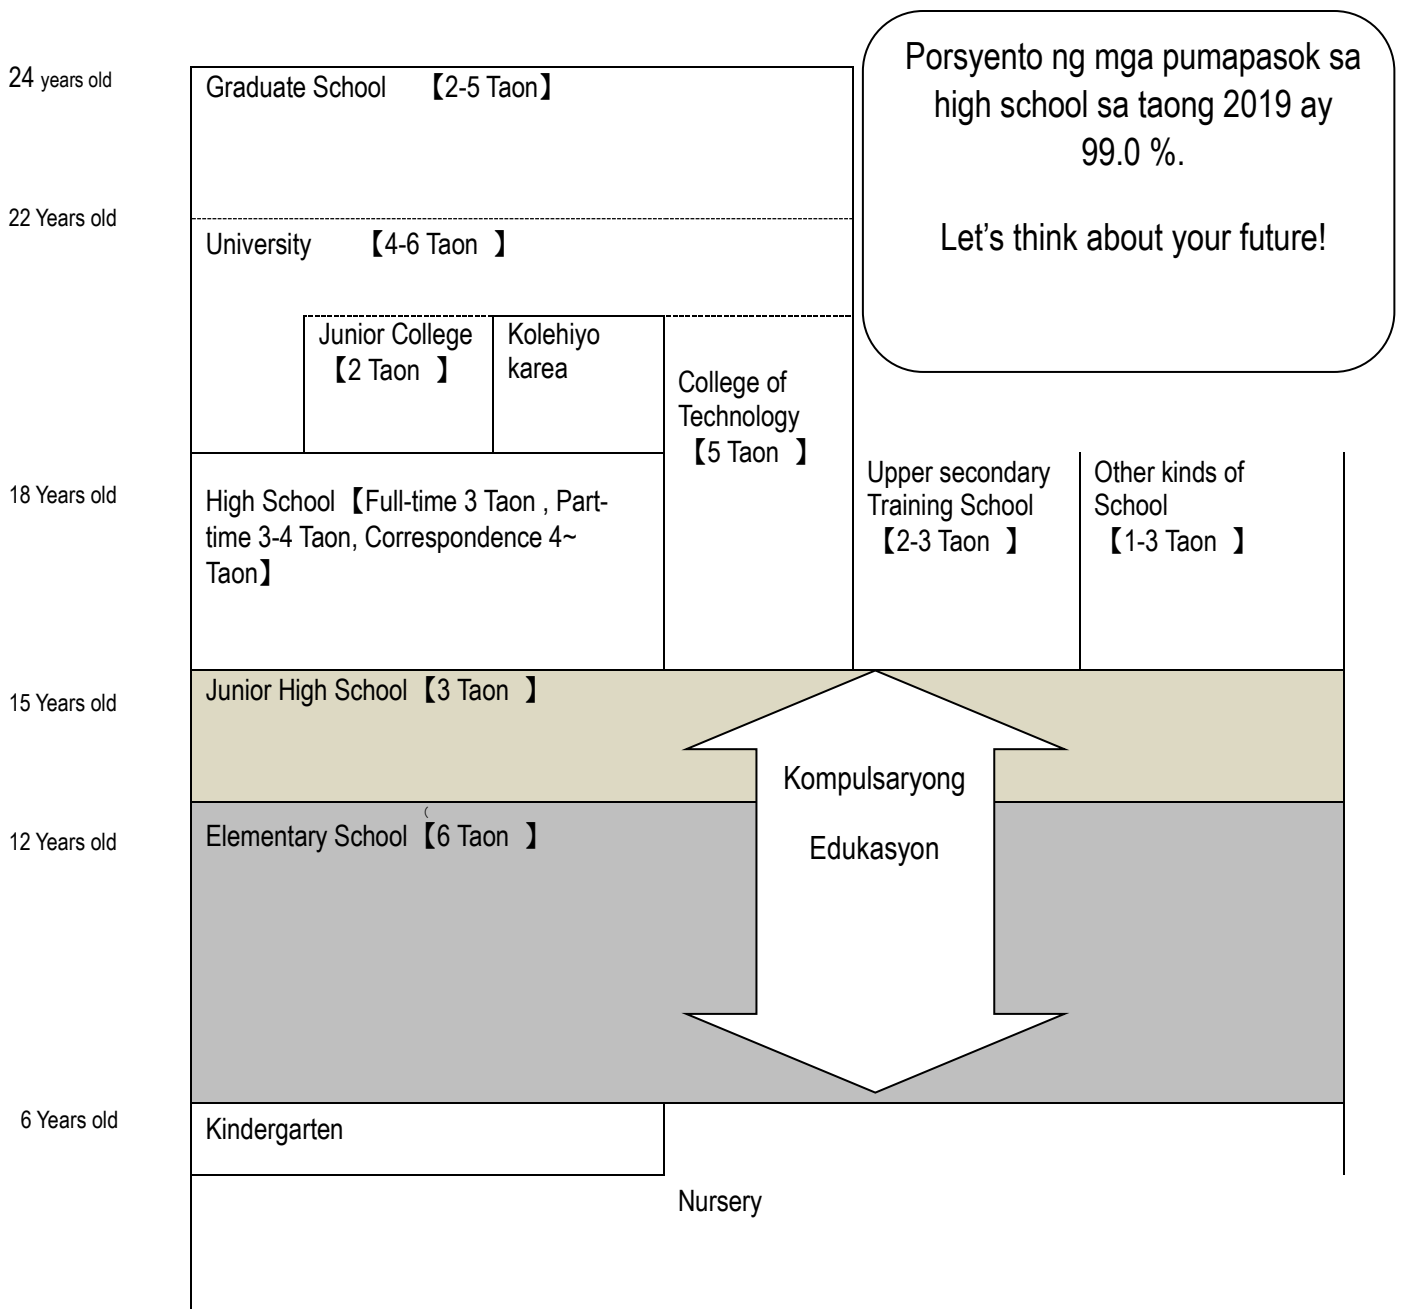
Porsyento ng mga pumapasok sa high school sa taong 2019 ay 99.0 %.

Let's think about your future!

24 years old

Graduate School 【2-5 Taon】

22 Years old

University 【4-6 Taon 】

Junior College 【2 Taon 】

Kolehiyo karea

College of Technology 【5 Taon 】

18 Years old

High School【Full-time 3 Taon , Part-time 3-4 Taon, Correspondence 4~ Taon】

Upper secondary Training School 【2-3 Taon 】

Other kinds of School 【1-3 Taon 】

15 Years old

Junior High School【3 Taon 】

Kompulsaryong Edukasyon

12 Years old

Elementary School【6 Taon 】

6 Years old

Kindergarten

Nursery